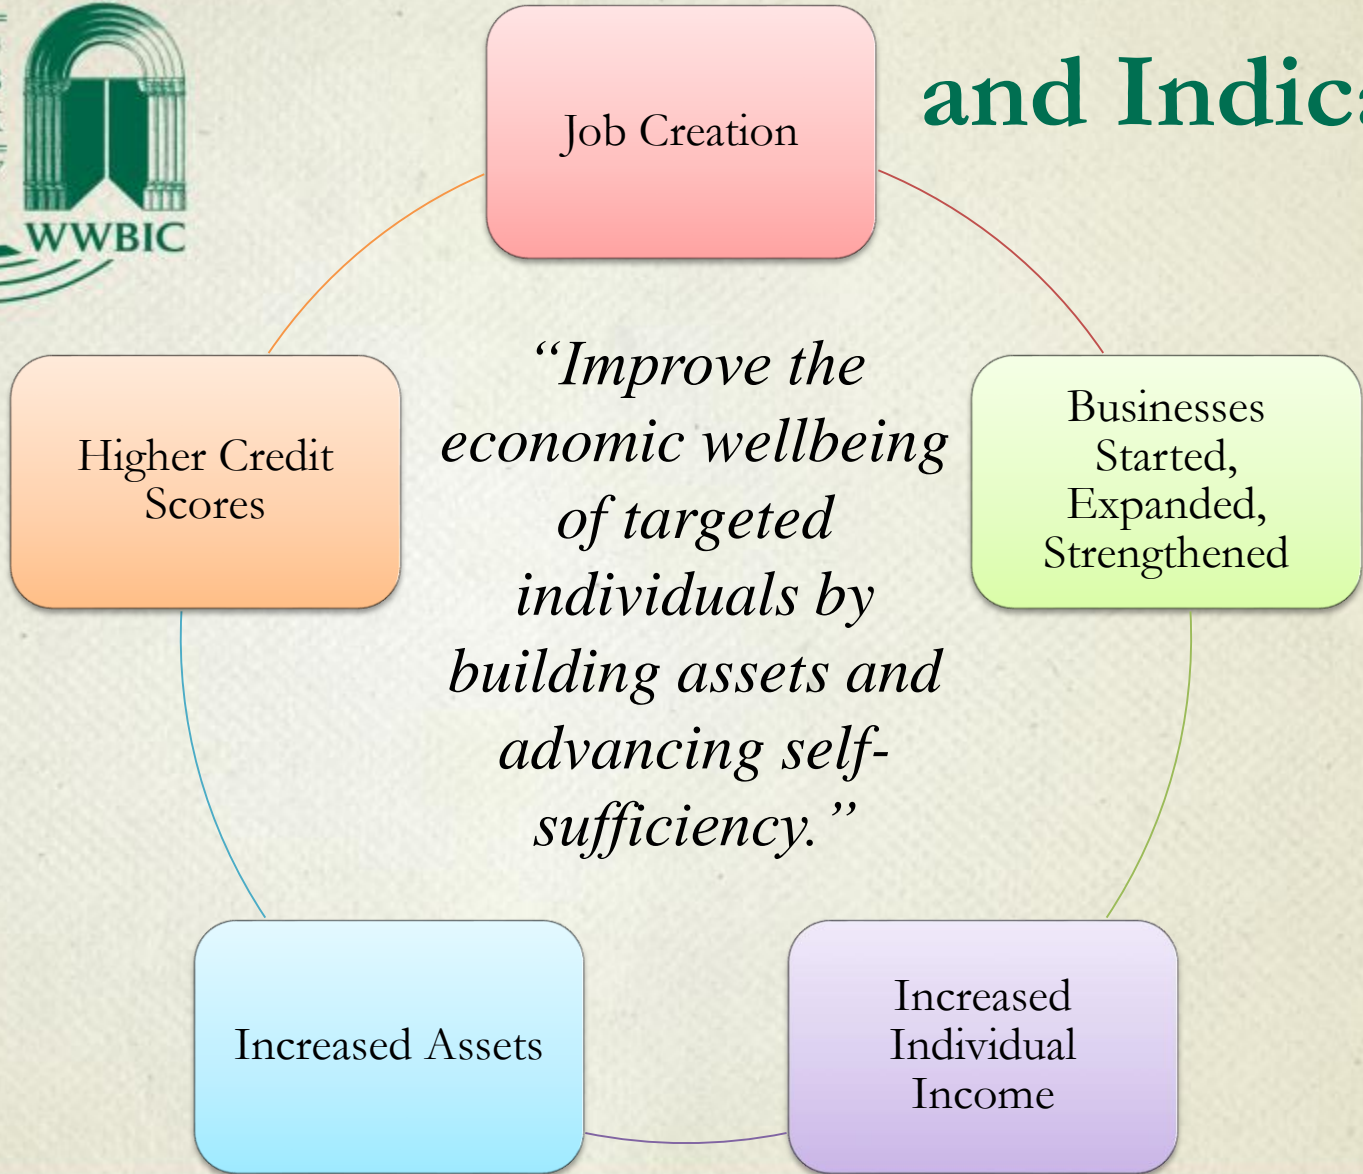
WWBIC

and Indic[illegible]

Job Creation

Businesses Started, Expanded, Strengthened

Increased Individual Income

Increased Assets

Higher Credit Scores

"Improve the economic wellbeing of targeted individuals by building assets and advancing self-sufficiency."